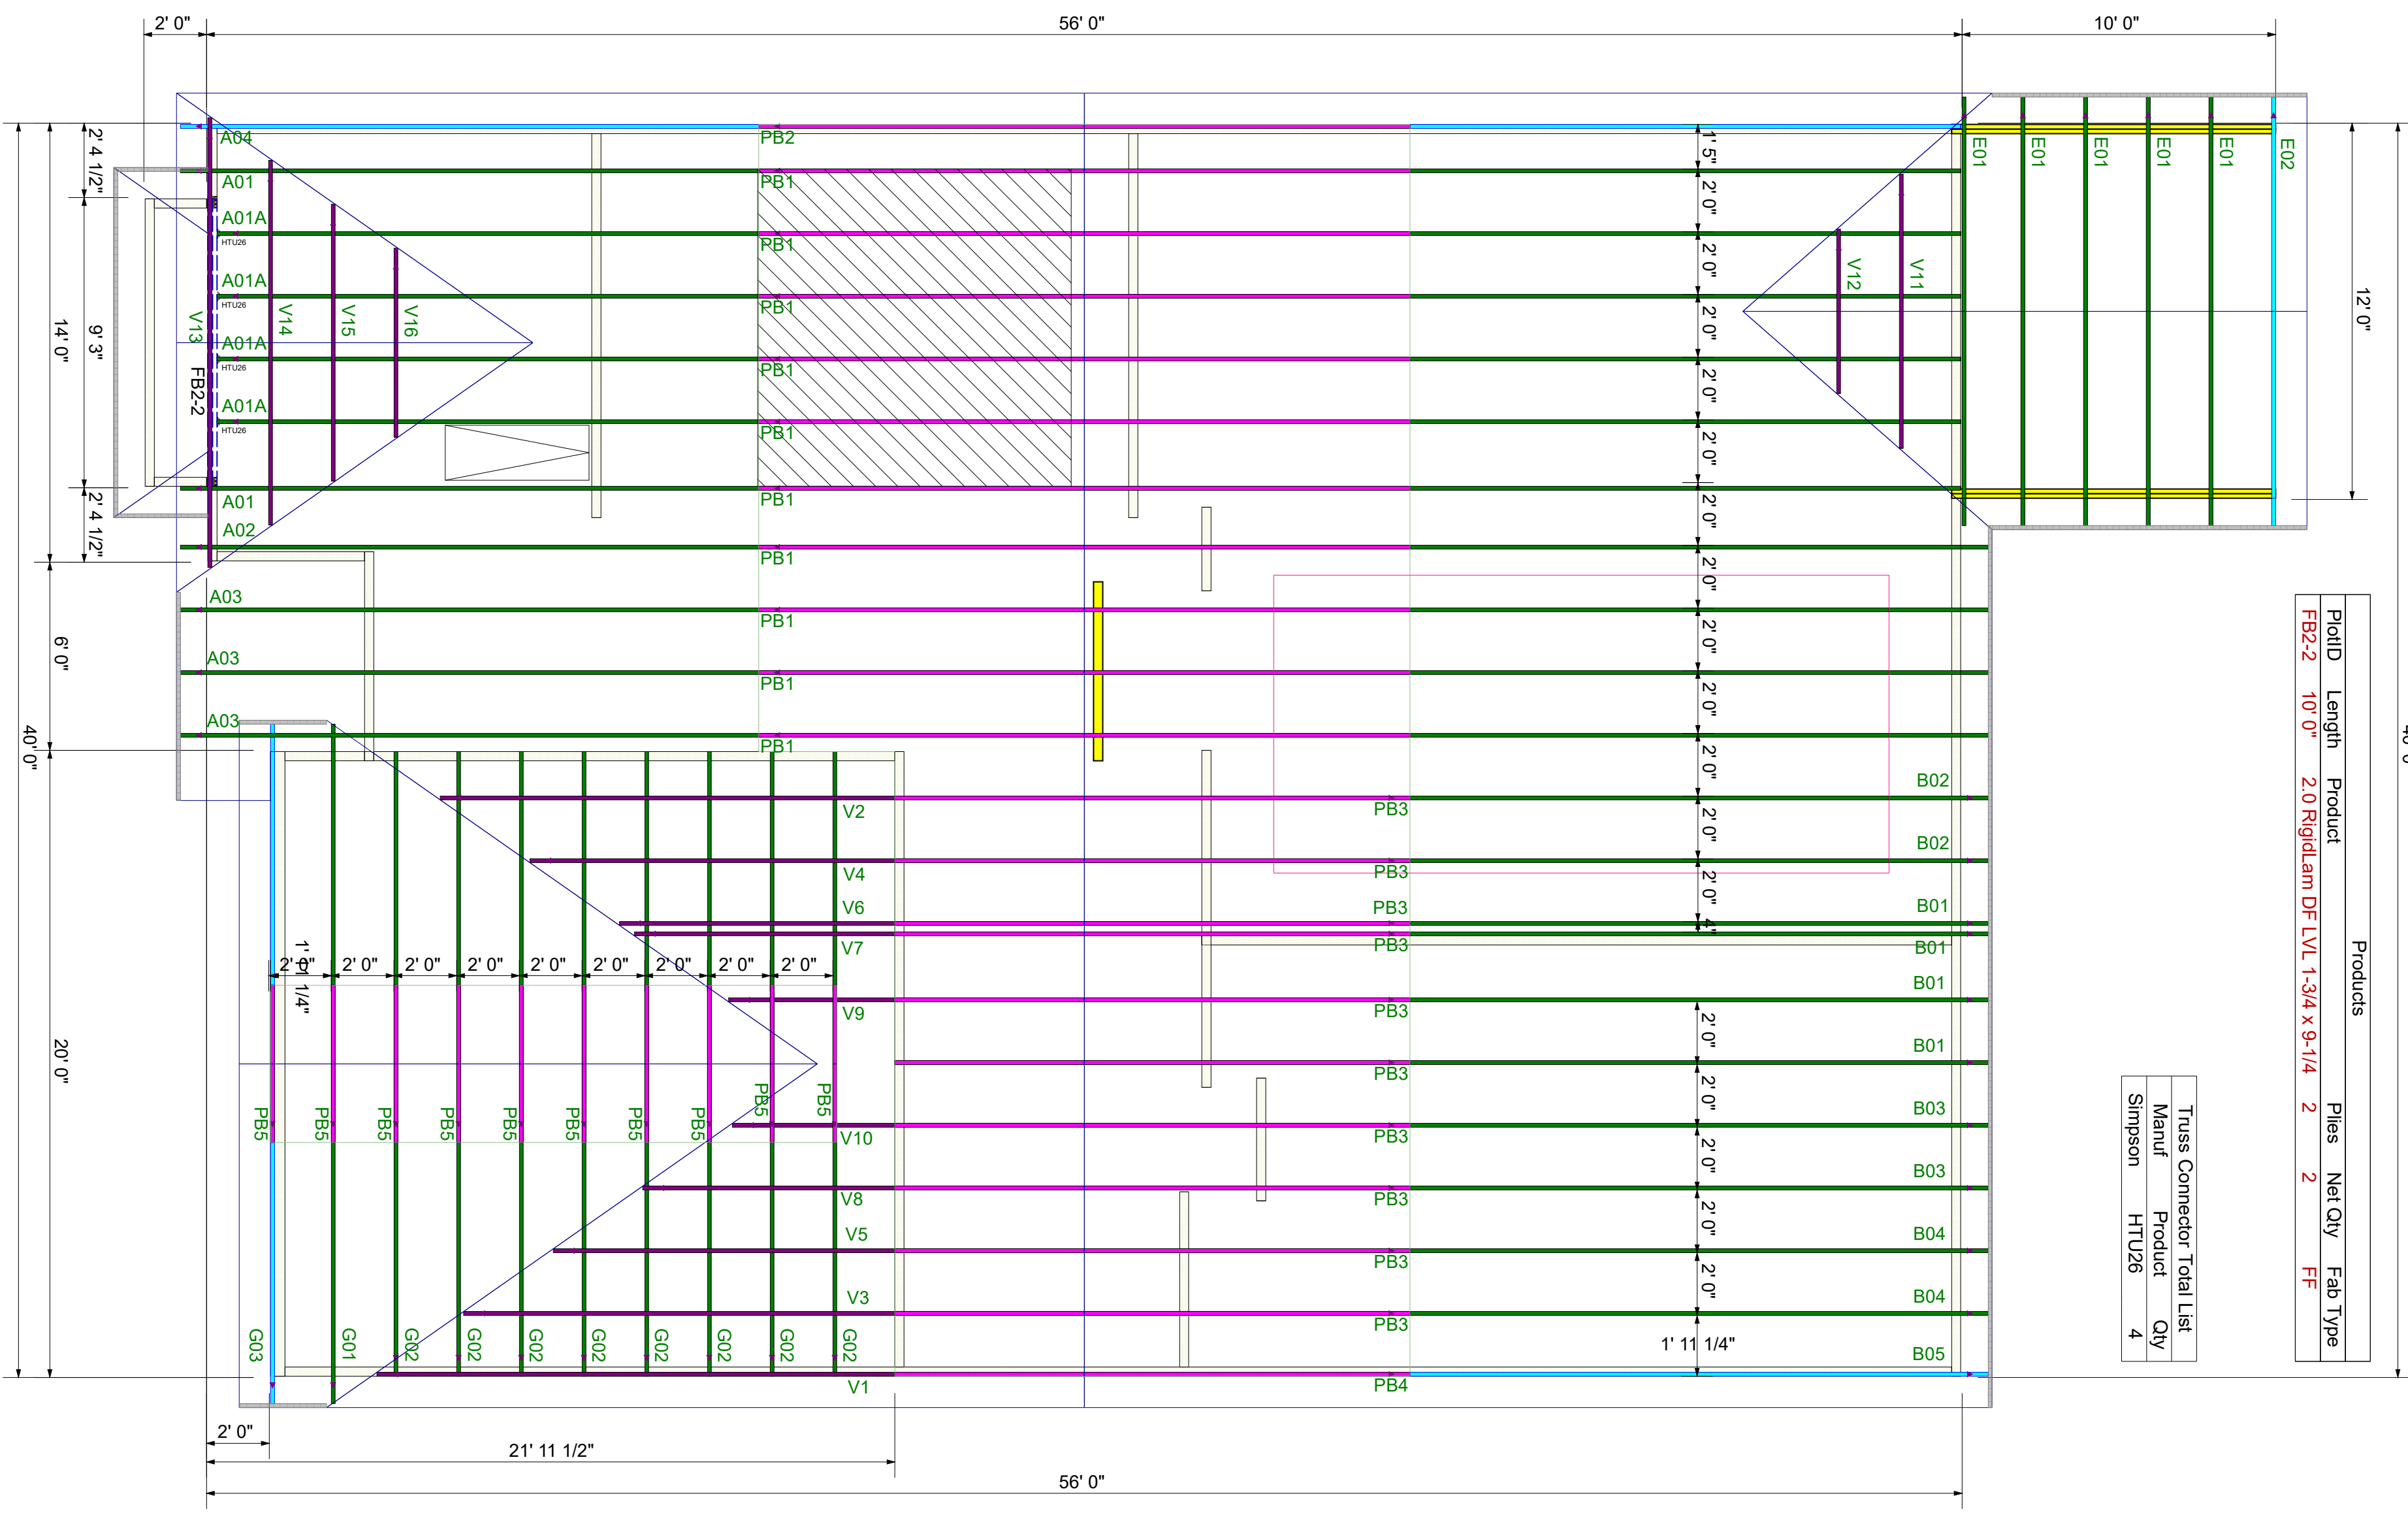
2' 0"
56' 0"
10' 0"

A04
PB2
1' 5"
E01 E01 E01 E01 E01 E02

A01
PB1
2' 0"
A01A
HTU26
PB1
2' 0"
A01A
HTU26
PB1
2' 0"
V12 V11
12' 0"
A01A
HTU26
PB1
2' 0"
A01A
HTU26
PB1
2' 0"
A01
PB1
2' 0"
A02
PB1
2' 0"
A03
PB1
2' 0"
A03
PB1
2' 0"
A03
PB1
2' 0"

2' 4 1/2"
14' 0"
9' 3"
2' 4 1/2"
6' 0"
40' 0"
20' 0"
V13
V14
V15
V16
FB2-2

Products
| PlotID | Length | Product | Plies | Net Qty | Fab Type |
|---|---|---|---|---|---|
| FB2-2 | 10' 0" | 2.0 RigidLam DF LVL 1-3/4 x 9-1/4 | 2 | 2 | FF |

V2 PB3 B02
2' 0"
V4 PB3 B02
2' 0"
V6 PB3 B01
4"
V7 PB3 B01
1' 0 1/4"
2' 0" 2' 0" 2' 0" 2' 0" 2' 0" 2' 0" 2' 0" 2' 0" 2' 0"
B01
V9 PB3 B01
2' 0"
PB3 B03
2' 0"
PB5 PB5 PB5 PB5 PB5 PB5 PB5 PB5 PB5 PB5
V10 PB3 B03
2' 0"
V8 PB3 B04
2' 0"
V5 PB3 B04
V3 PB3
1' 11 1/4"
B05
G03 G01 G02 G02 G02 G02 G02 G02 G02 G02
V1 PB4

Truss Connector Total List
| Manuf | Product | Qty |
|---|---|---|
| Simpson | HTU26 | 4 |

2' 0"
21' 11 1/2"
56' 0"
40' 0"